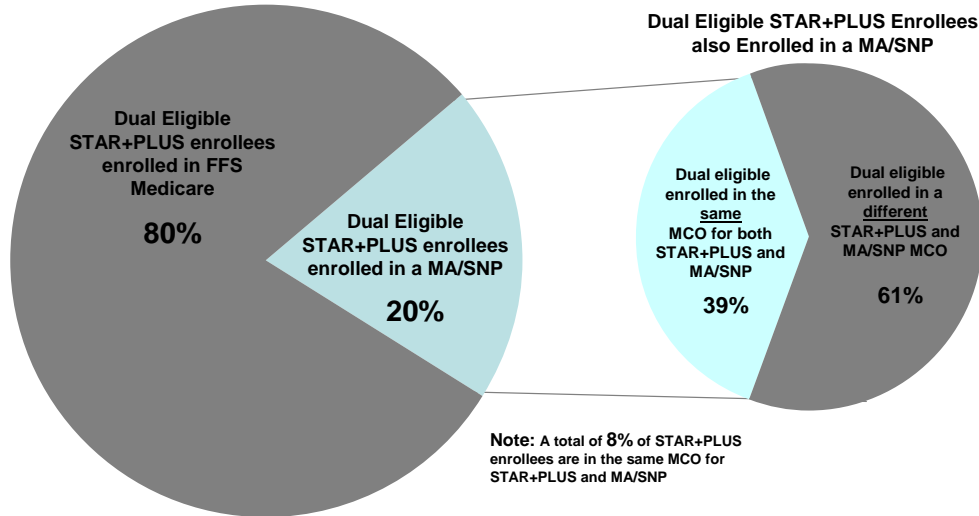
Dual Eligible STAR+PLUS Enrollees also Enrolled in a MA/SNP

Dual Eligible STAR+PLUS enrollees enrolled in FFS Medicare

80%

Dual Eligible STAR+PLUS enrollees enrolled in a MA/SNP

20%

Dual eligible enrolled in the same MCO for both STAR+PLUS and MA/SNP

39%

Dual eligible enrolled in a different STAR+PLUS and MA/SNP MCO

61%

Note: A total of 8% of STAR+PLUS enrollees are in the same MCO for STAR+PLUS and MA/SNP